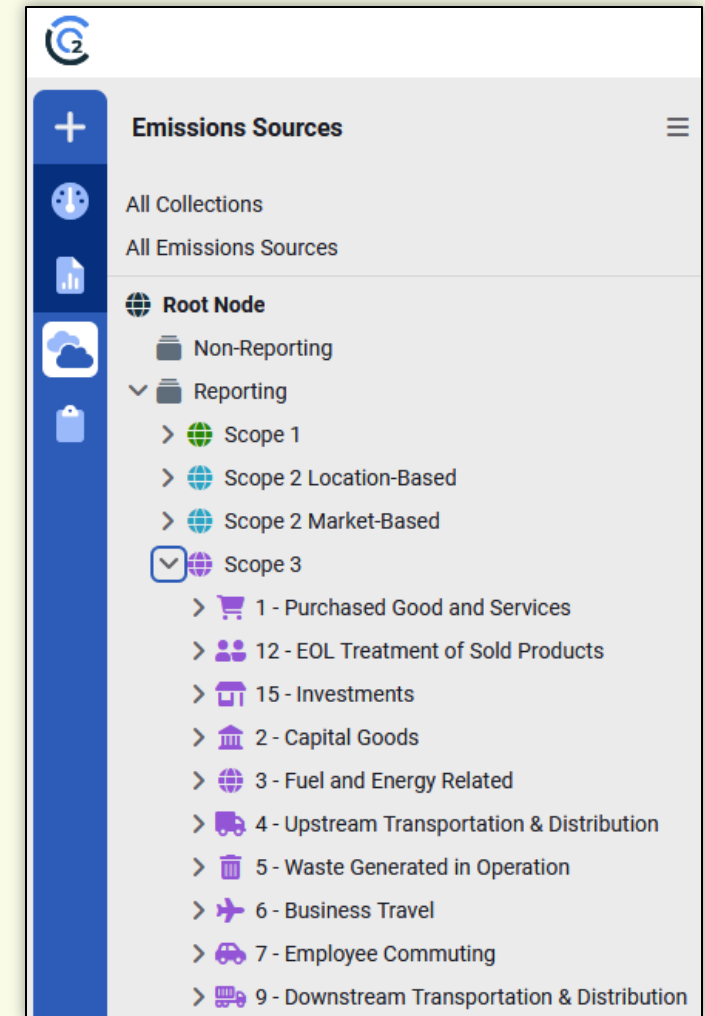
Emissions Sources

All Collections

All Emissions Sources

Root Node

Non-Reporting

Reporting

Scope 1

Scope 2 Location-Based

Scope 2 Market-Based

Scope 3

1 - Purchased Good and Services

12 - EOL Treatment of Sold Products

15 - Investments

2 - Capital Goods

3 - Fuel and Energy Related

4 - Upstream Transportation & Distribution

5 - Waste Generated in Operation

6 - Business Travel

7 - Employee Commuting

9 - Downstream Transportation & Distribution